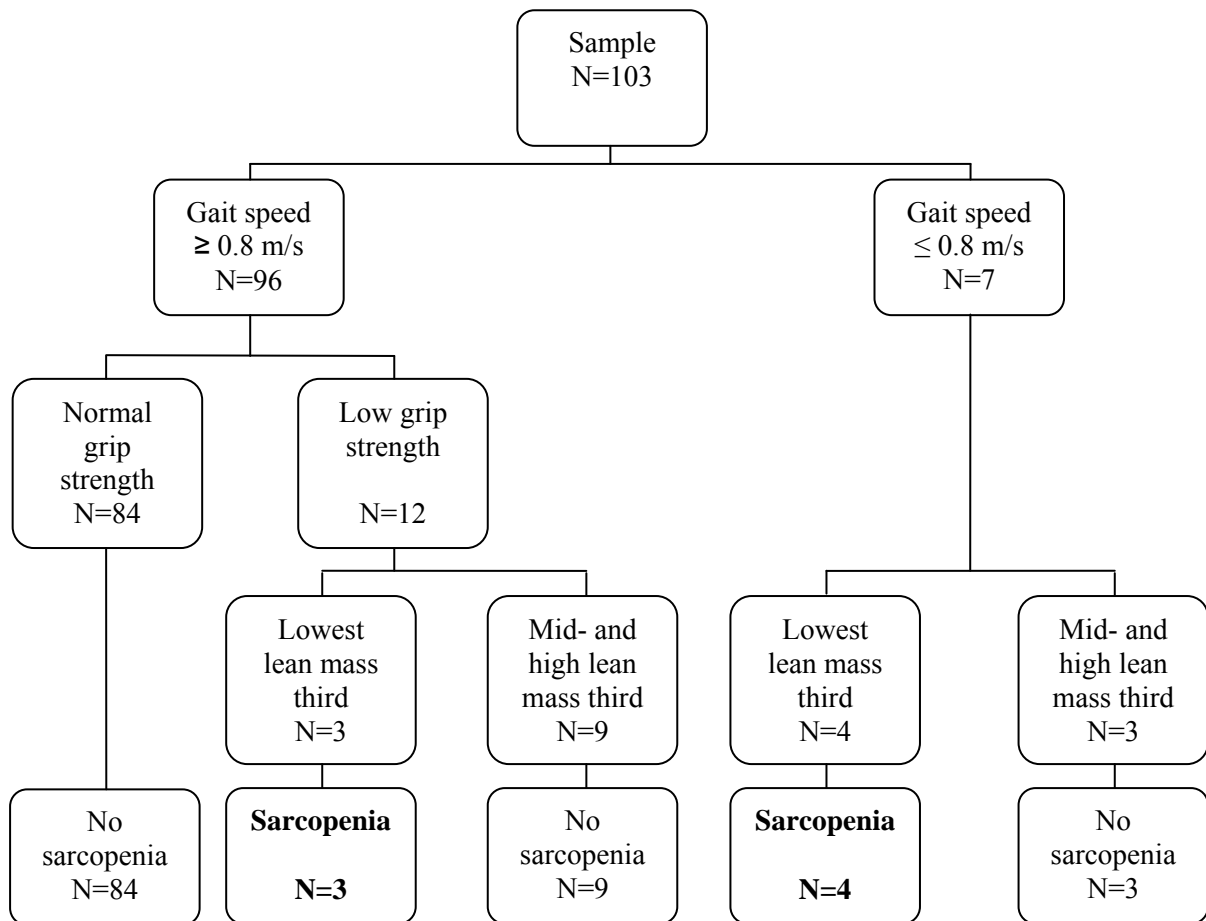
Sample
N=103

Gait speed
≥ 0.8 m/s
N=96

Gait speed
≤ 0.8 m/s
N=7

Normal grip strength
N=84

Low grip strength
N=12

Lowest lean mass third
N=3

Mid- and high lean mass third
N=9

Lowest lean mass third
N=4

Mid- and high lean mass third
N=3

No sarcopenia
N=84

**Sarcopenia**
**N=3**

No sarcopenia
N=9

**Sarcopenia**
**N=4**

No sarcopenia
N=3